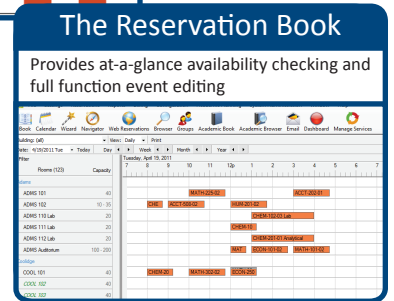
The Reservation Book

Provides at-a-glance availability checking and full function event editing

Book Calendar Wizard Navigator Web Reservations Browser Groups Academic Book Academic Browser Email Dashboard Manage Services

uildings: (all) View: Daily Print

ate: 4/19/2011 Tue Today Day Week Month Year

Filter

Rooms (123) Capacity

Tuesday, April 19, 2011

7 8 9 10 11 12p 1 2 3 4 5 6 7

ADMS 101 40
ADMS 102 10 - 35
ADMS 110 Lab 20
ADMS 111 Lab 20
ADMS 112 Lab 20
ADMS Auditorium 150 - 200
COOL 101 40
COOL 102 40
COOL 103 40

MATH-225-02
ACCT-202-01
CHE ACCT-509-02
NURI-201-02
CHEM-102-03 Lab
CHEM-10
CHEM-201-01 Analytical
MAT ECON-101-02 MATH-101-02
CHEM-20 MATH-302-02 ECON-250